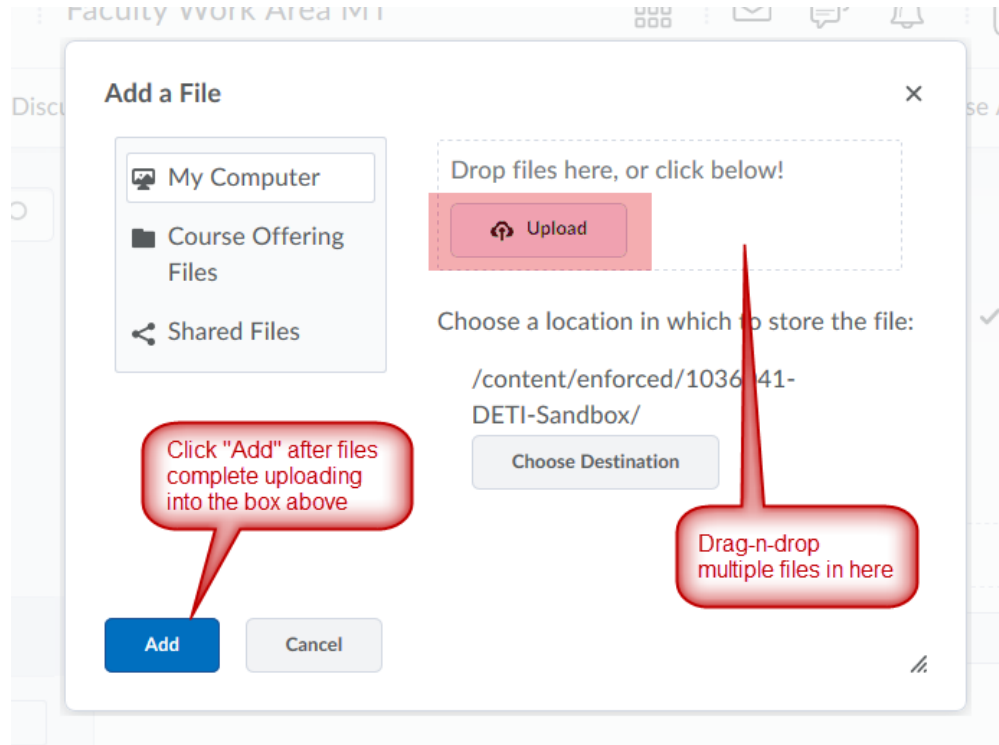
Faculty Work Area MT

Disc

se A

Add a File

×

My Computer

Course Offering Files

Shared Files

Drop files here, or click below!

Upload

Choose a location in which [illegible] store the file:

/content/enforced/1036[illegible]41-DETI-Sandbox/

Choose Destination

Click "Add" after files complete uploading into the box above

Drag-n-drop multiple files in here

Add

Cancel